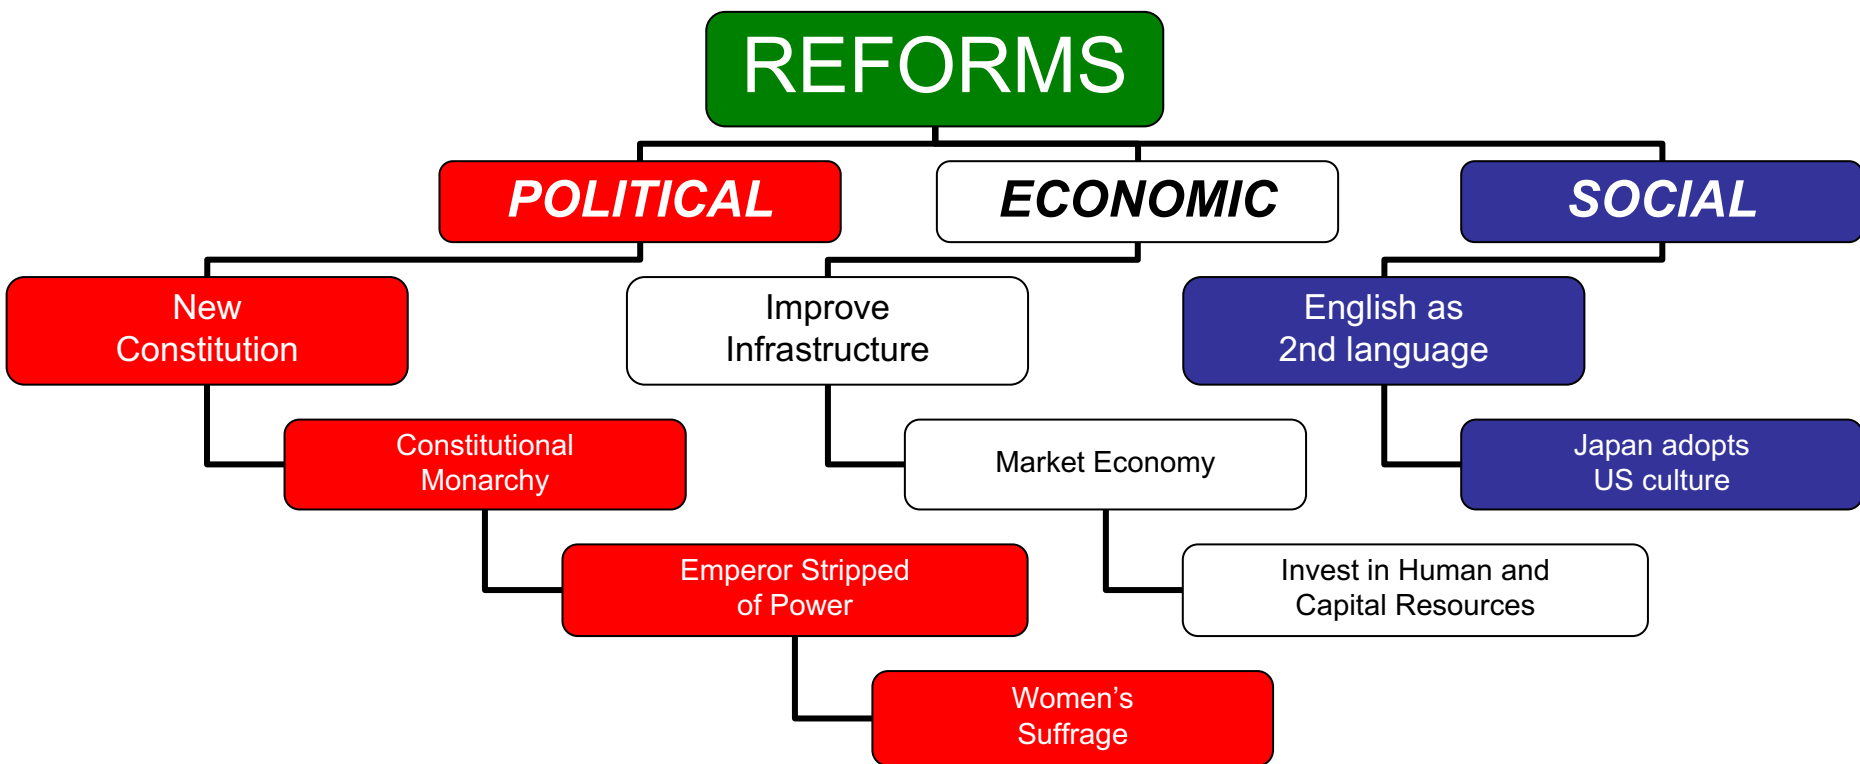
REFORMS

POLITICAL

ECONOMIC

SOCIAL

New Constitution

Constitutional Monarchy

Emperor Stripped of Power

Women's Suffrage

Improve Infrastructure

Market Economy

Invest in Human and Capital Resources

English as 2nd language

Japan adopts US culture